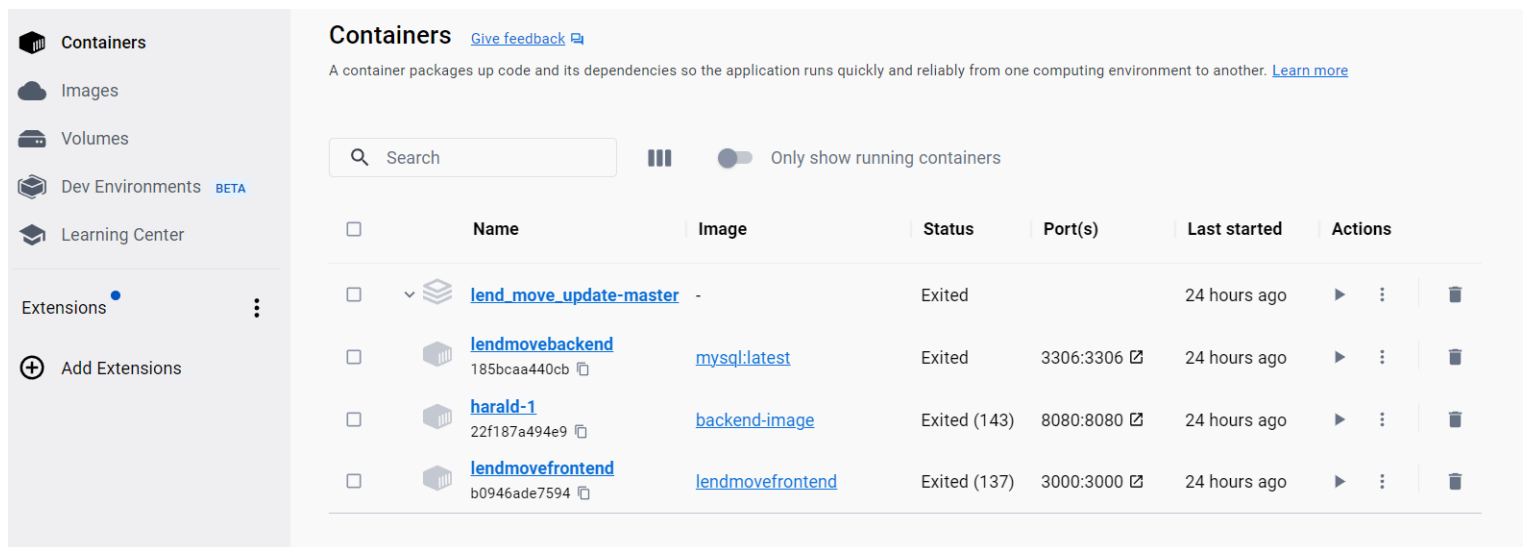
Containers
Images
Volumes
Dev Environments BETA
Learning Center

Extensions

Add Extensions

Containers Give feedback

A container packages up code and its dependencies so the application runs quickly and reliably from one computing environment to another. Learn more

Search

Only show running containers

| | Name | Image | Status | Port(s) | Last started | Actions |
|---|---|---|---|---|---|---|
| | lend_move_update-master | - | Exited | | 24 hours ago | |
| | lendmovebackend 185bcaa440cb | mysql:latest | Exited | 3306:3306 | 24 hours ago | |
| | harald-1 22f187a494e9 | backend-image | Exited (143) | 8080:8080 | 24 hours ago | |
| | lendmovefrontend b0946ade7594 | lendmovefrontend | Exited (137) | 3000:3000 | 24 hours ago | |